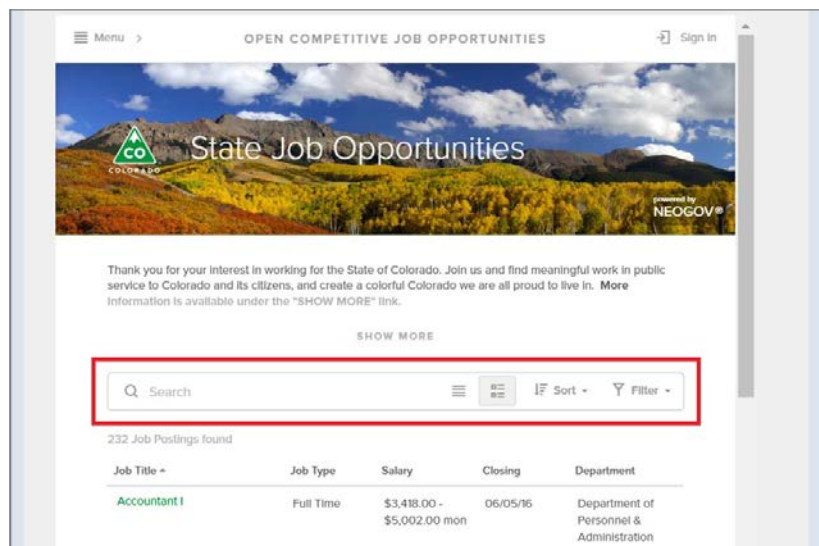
Menu >

OPEN COMPETITIVE JOB OPPORTUNITIES

Sign in

CO
COLORADO

State Job Opportunities

powered by
NEOGOV®

Thank you for your interest in working for the State of Colorado. Join us and find meaningful work in public service to Colorado and its citizens, and create a colorful Colorado we are all proud to live in. More information is available under the "SHOW MORE" link.

SHOW MORE

Search

Sort

Filter

232 Job Postings found

| Job Title | Job Type | Salary | Closing | Department |
|---|---|---|---|---|
| Accountant I | Full Time | \$3,418.00 - \$5,002.00 mon | 06/05/16 | Department of Personnel & Administration |